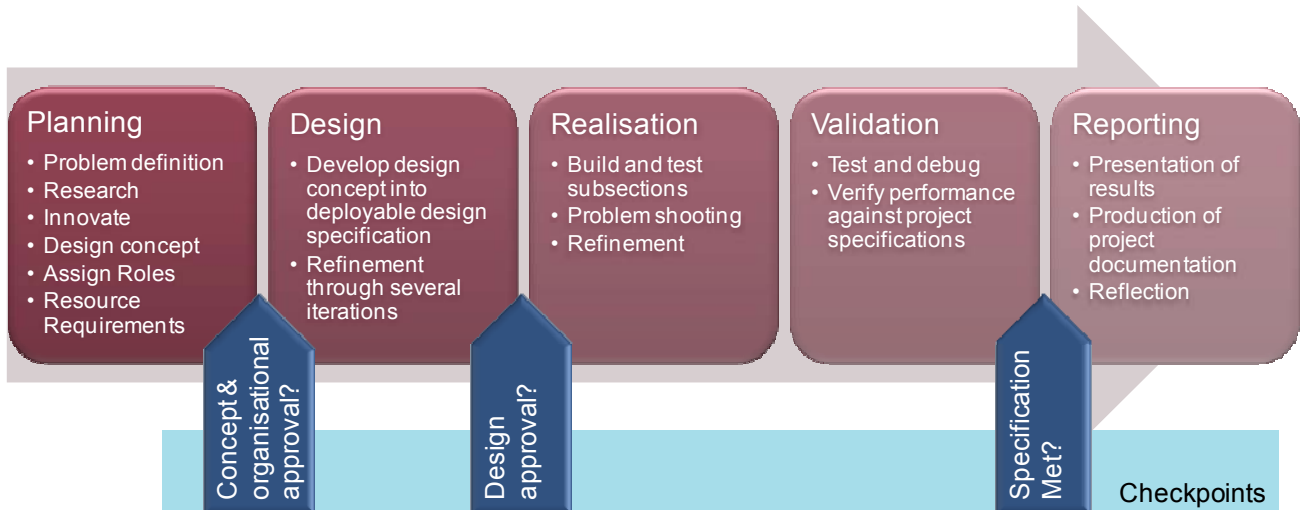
Planning
- Problem definition
- Research
- Innovate
- Design concept
- Assign Roles
- Resource Requirements

Design
- Develop design concept into deployable design specification
- Refinement through several iterations

Realisation
- Build and test subsections
- Problem shooting
- Refinement

Validation
- Test and debug
- Verify performance against project specifications

Reporting
- Presentation of results
- Production of project documentation
- Reflection

Concept & organisational approval?

Design approval?

Specification Met?

Checkpoints